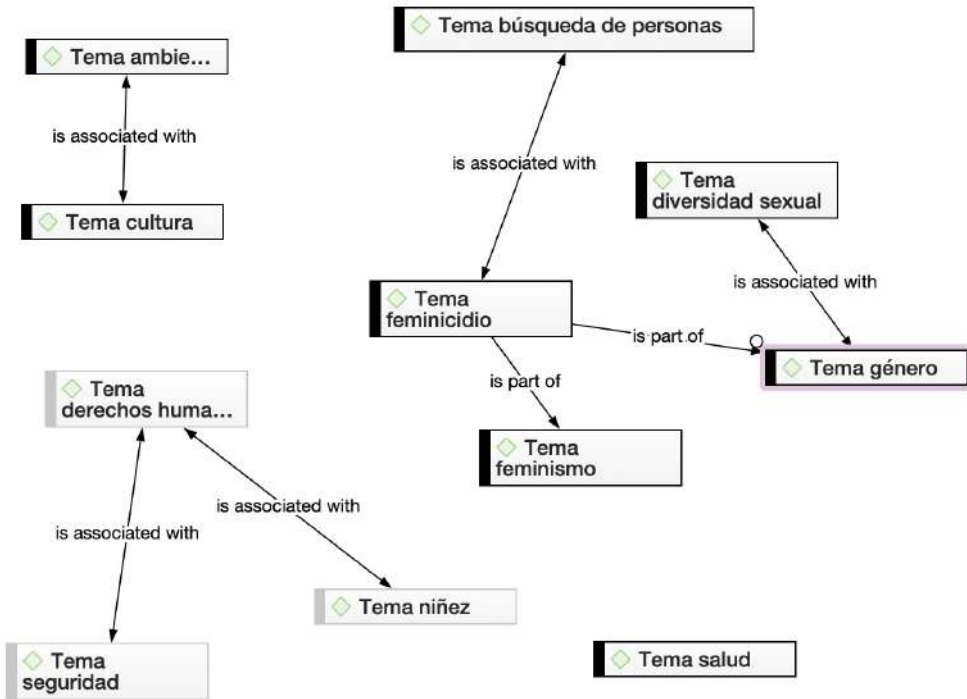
Tema búsqueda de personas

Tema ambie...

is associated with

Tema cultura

is associated with

Tema diversidad sexual

is associated with

Tema feminicidio

is part of

Tema género

is part of

Tema derechos huma...

Tema feminismo

is associated with

is associated with

Tema niñez

Tema seguridad

Tema salud